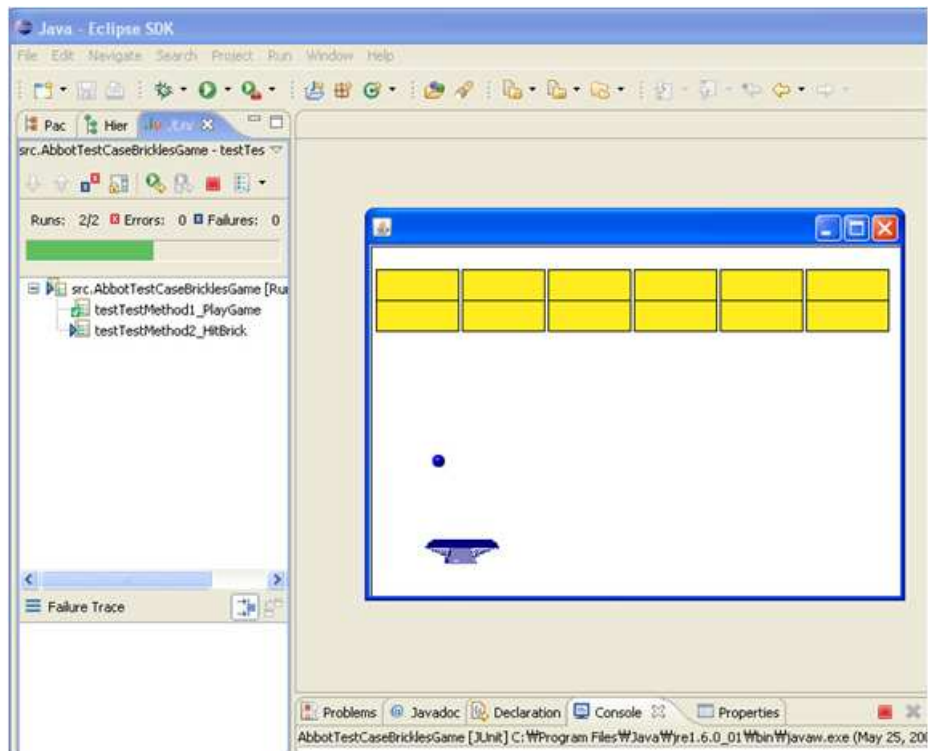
Java - Eclipse SDK

File Edit Navigate Search Project Run Window Help

Pac Hier JUnit

src.AbbotTestCaseBricklesGame - testTes

Runs: 2/2 Errors: 0 Failures: 0

src.AbbotTestCaseBricklesGame [Ru
testTestMethod1_PlayGame
testTestMethod2_HitBrick

Failure Trace

Problems Javadoc Declaration Console Properties

AbbotTestCaseBricklesGame [JUnit] C:₩Program Files₩Java₩jre1.6.0_01₩bin₩javaw.exe (May 25, 20